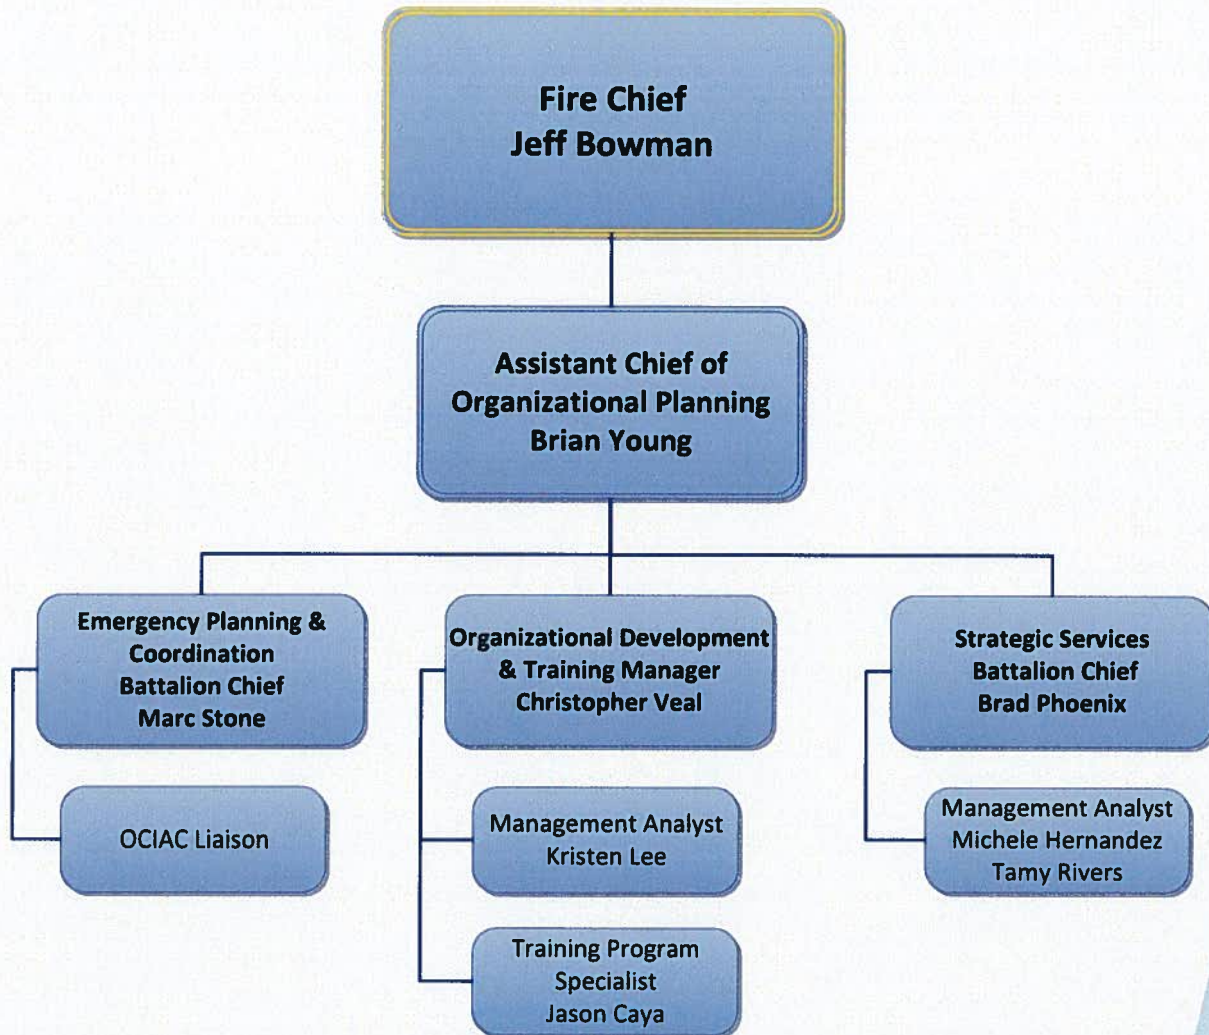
Fire Chief
Jeff Bowman

Assistant Chief of Organizational Planning
Brian Young

Emergency Planning & Coordination
Battalion Chief
Marc Stone

OCIAC Liaison

Organizational Development & Training Manager
Christopher Veal

Management Analyst
Kristen Lee

Training Program Specialist
Jason Caya

Strategic Services
Battalion Chief
Brad Phoenix

Management Analyst
Michele Hernandez
Tamy Rivers